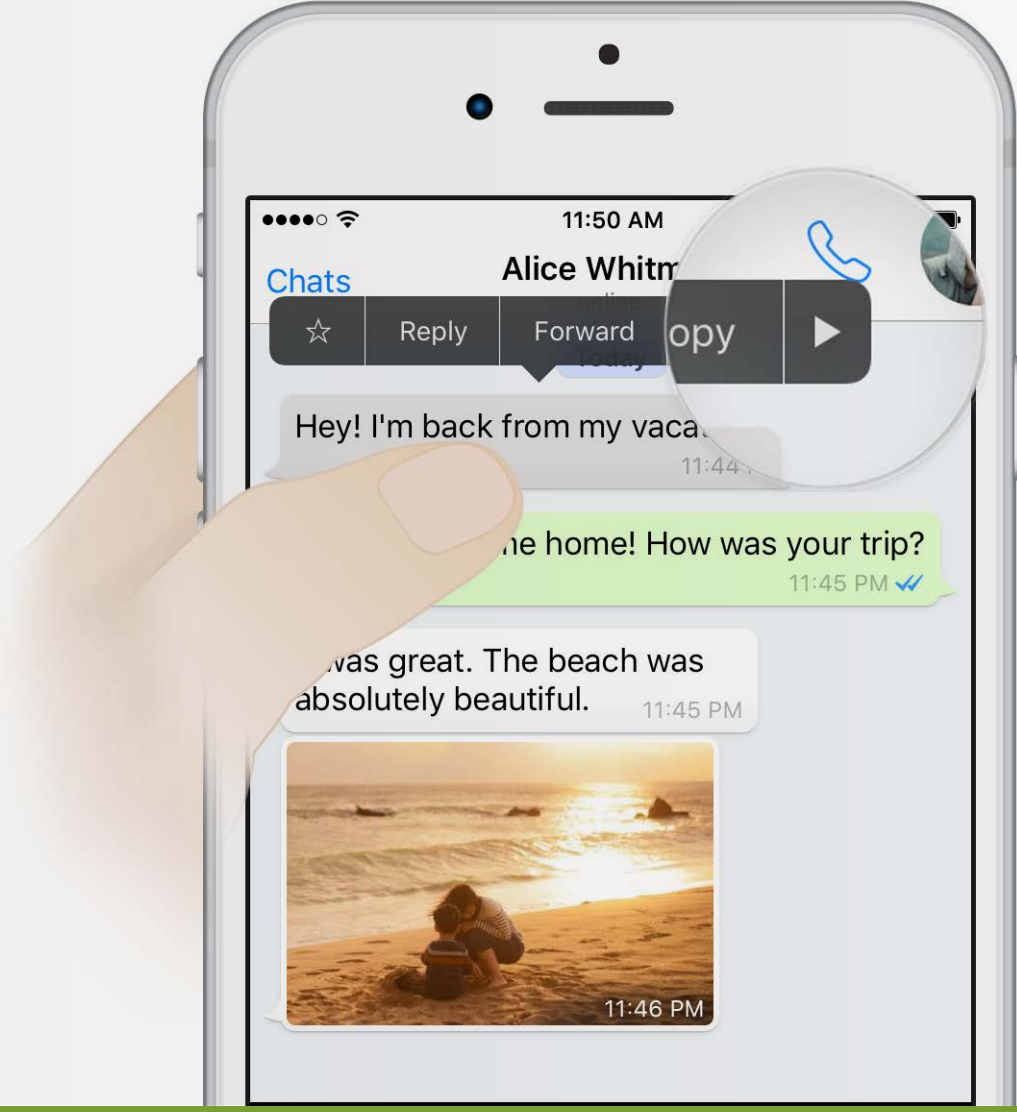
11:50 AM

Chats

Alice Whitm

online

☆ Reply Forward opy ▶

Today

Hey! I'm back from my vaca

11:44

ne home! How was your trip?

11:45 PM

was great. The beach was absolutely beautiful. 11:45 PM

11:46 PM